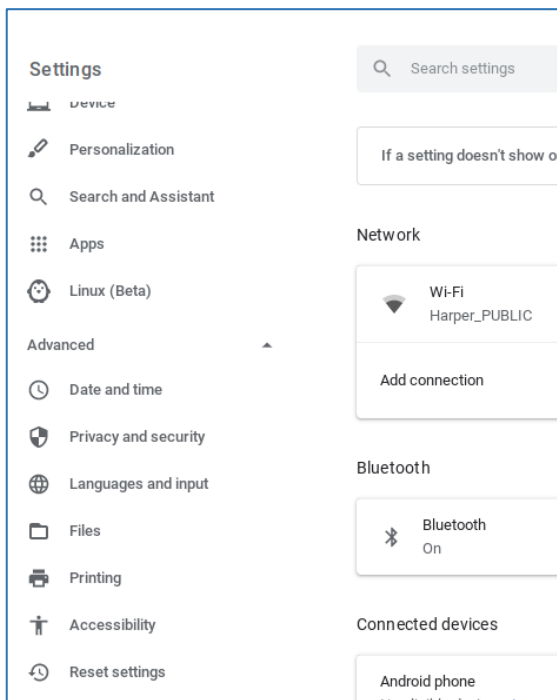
Settings

Search settings

Device

Personalization

Search and Assistant

Apps

Linux (Beta)

Advanced

Date and time

Privacy and security

Languages and input

Files

Printing

Accessibility

Reset settings

If a setting doesn't show o

Network

Wi-Fi
Harper_PUBLIC

Add connection

Bluetooth

Bluetooth
On

Connected devices

Android phone
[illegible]